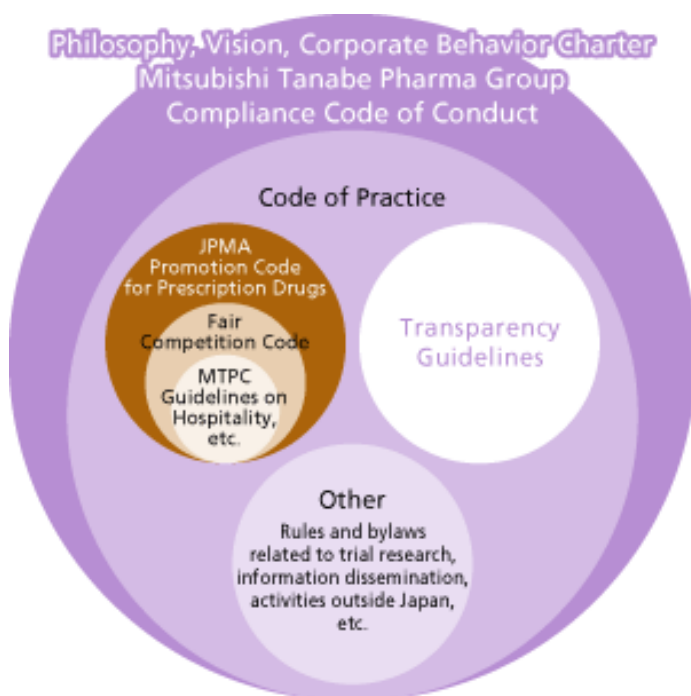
Philosophy, Vision, Corporate Behavior Charter
Mitsubishi Tanabe Pharma Group
Compliance Code of Conduct

Code of Practice

JPMA
Promotion Code
for Prescription Drugs

Fair
Competition Code

MTPC
Guidelines on
Hospitality,
etc.

Transparency
Guidelines

Other

Rules and bylaws related to trial research, information dissemination, activities outside Japan, etc.